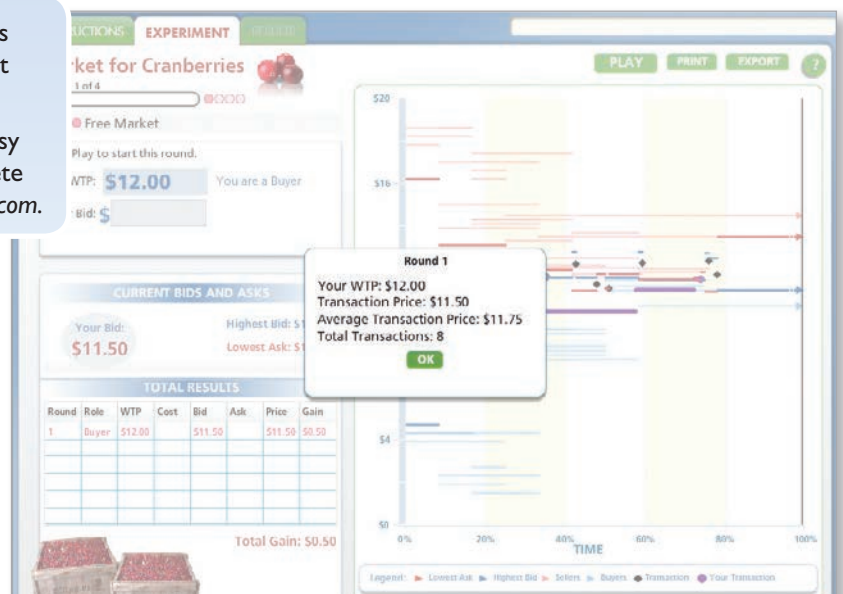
s
t
sy
te
com.

UCTIONS EXPERIMENT

rket for Cranberries
1 of 4

Free Market
Play to start this round.
WTP: $12.00 You are a Buyer
Bid: $

PLAY PRINT EXPORT ?

$20
$16
$4
$0

CURRENT BIDS AND ASKS
Your Bid: $11.50
Highest Bid: $1
Lowest Ask: $1

Round 1
Your WTP: $12.00
Transaction Price: $11.50
Average Transaction Price: $11.75
Total Transactions: 8
OK

TOTAL RESULTS

| Round | Role | WTP | Cost | Bid | Ask | Price | Gain |
|---|---|---|---|---|---|---|---|
| 1 | Buyer | $12.00 | | $11.50 | | $11.50 | $0.50 |

Total Gain: $0.50

0% 20% 40% 60% 80% 100%
TIME

Legend: Lowest Ask Highest Bid Sellers Buyers Transaction Your Transaction